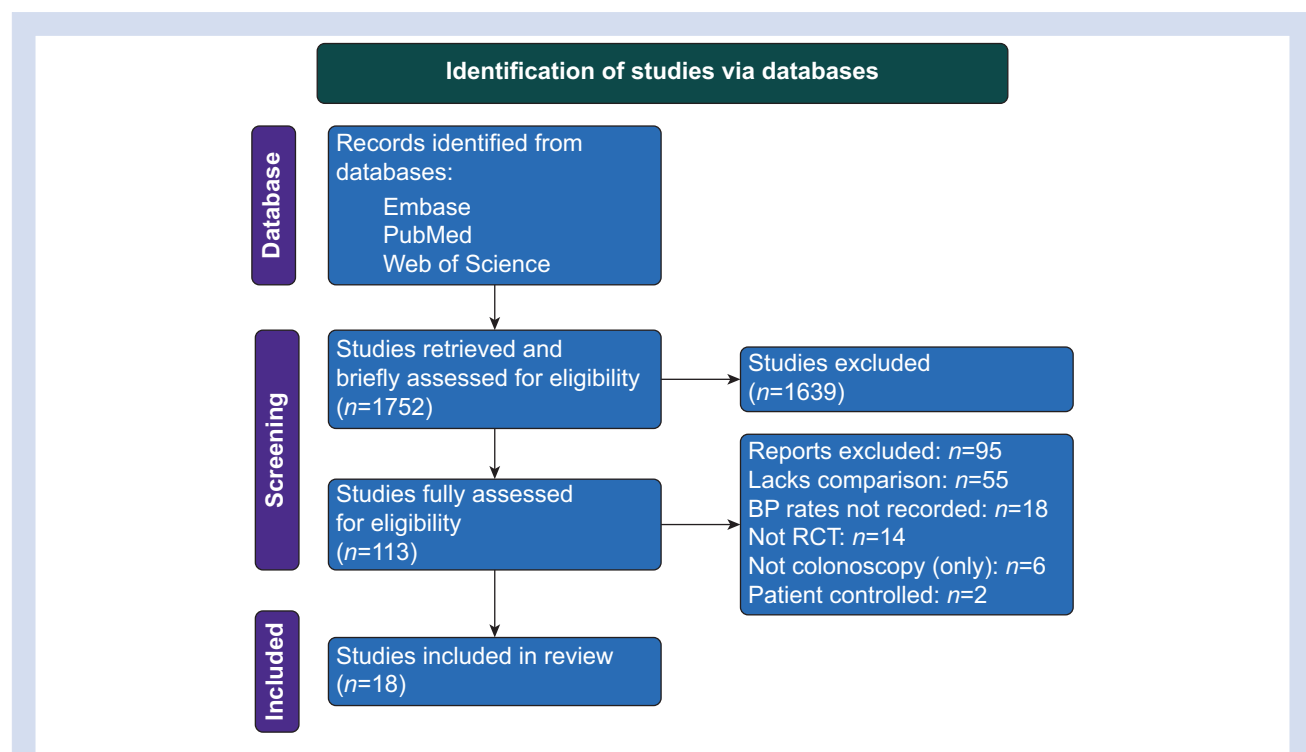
Identification of studies via databases

Database

Records identified from databases:
Embase
PubMed
Web of Science

Screening

Studies retrieved and briefly assessed for eligibility ($n$=1752)

Studies excluded ($n$=1639)

Studies fully assessed for eligibility ($n$=113)

Reports excluded: $n$=95
Lacks comparison: $n$=55
BP rates not recorded: $n$=18
Not RCT: $n$=14
Not colonoscopy (only): $n$=6
Patient controlled: $n$=2

Included

Studies included in review ($n$=18)